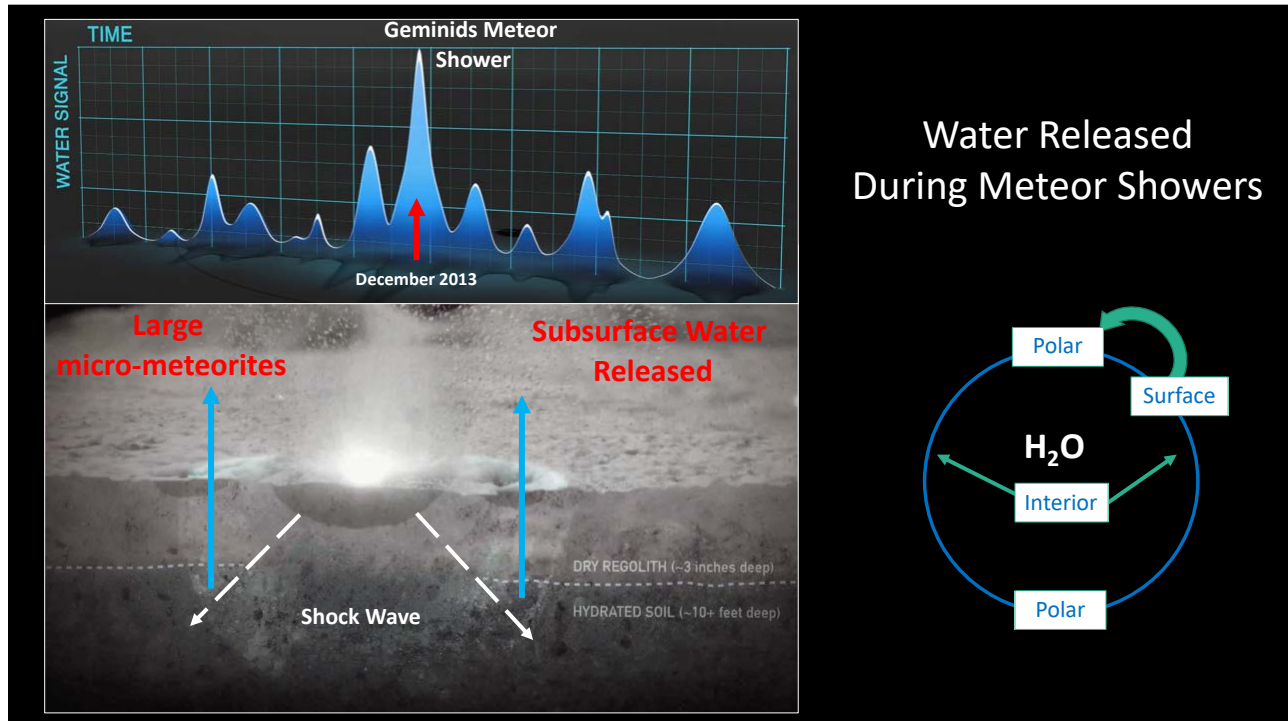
TIME

Geminids Meteor Shower

WATER SIGNAL

December 2013

Large micro-meteorites

Subsurface Water Released

DRY REGOLITH (~3 inches deep)

HYDRATED SOIL (~10+ feet deep)

Shock Wave

Water Released During Meteor Showers

Polar

Surface

$H_2O$

Interior

Polar